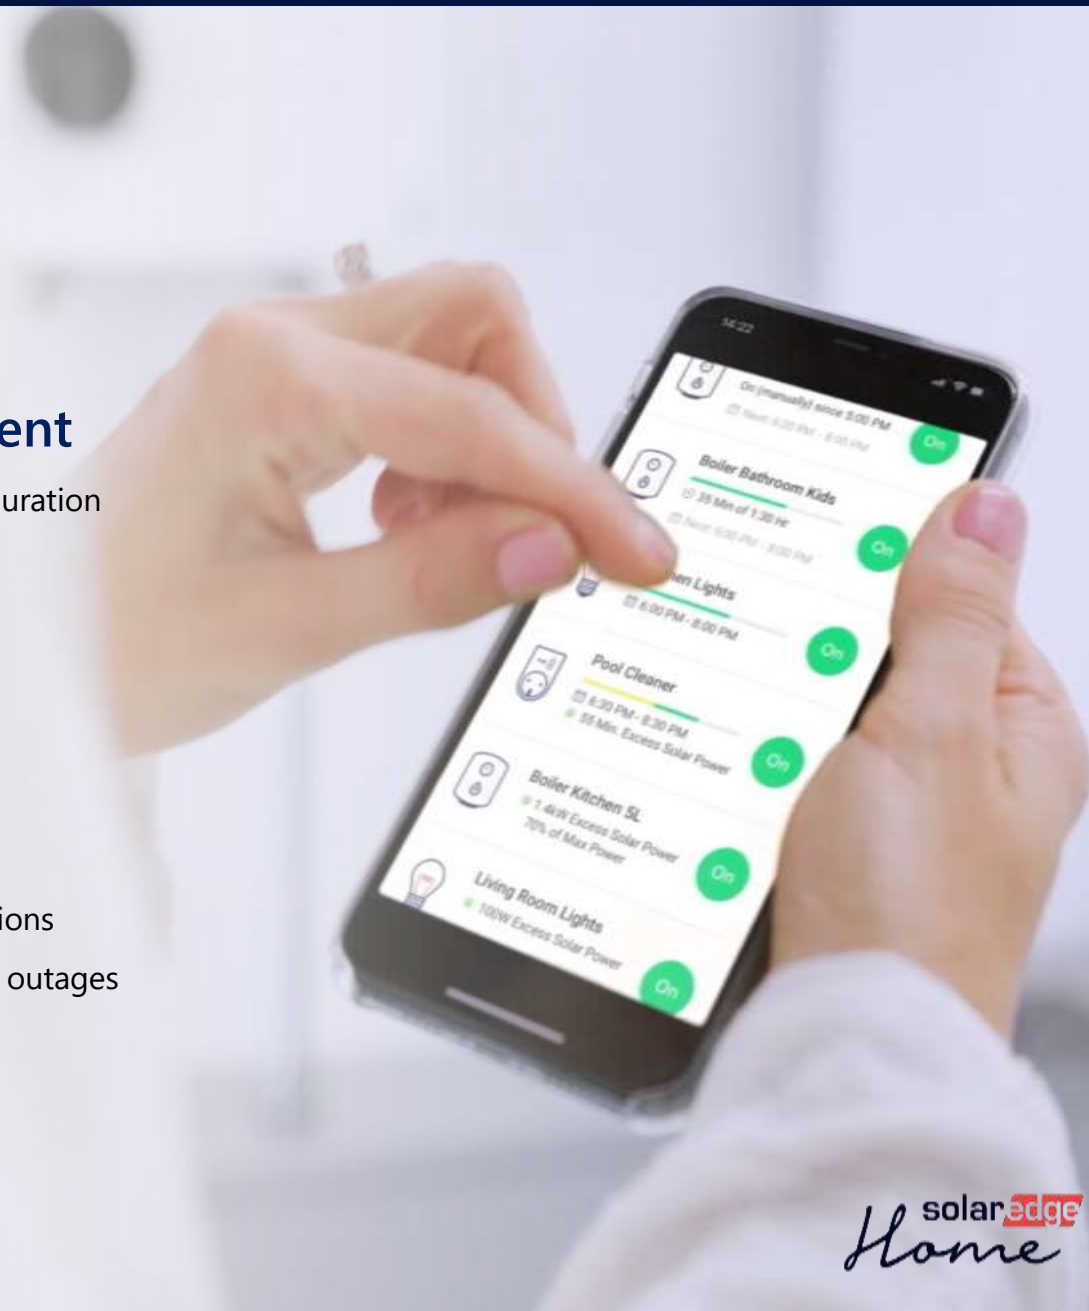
ent

uration

ions

outages

14:22

On (manually) since 5:00 PM

Next: 6:00 PM - 8:00 PM

On

Boiler Bathroom Kids

35 Min of 1:30 Hr

Next: 6:00 PM - 8:00 PM

On

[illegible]en Lights

6:00 PM - 8:00 PM

On

Pool Cleaner

6:30 PM - 8:30 PM

55 Min. Excess Solar Power

On

Boiler Kitchen 5L

1.4kW Excess Solar Power

70% of Max Power

On

Living Room Lights

100W Excess Solar Power

On

solaredge Home